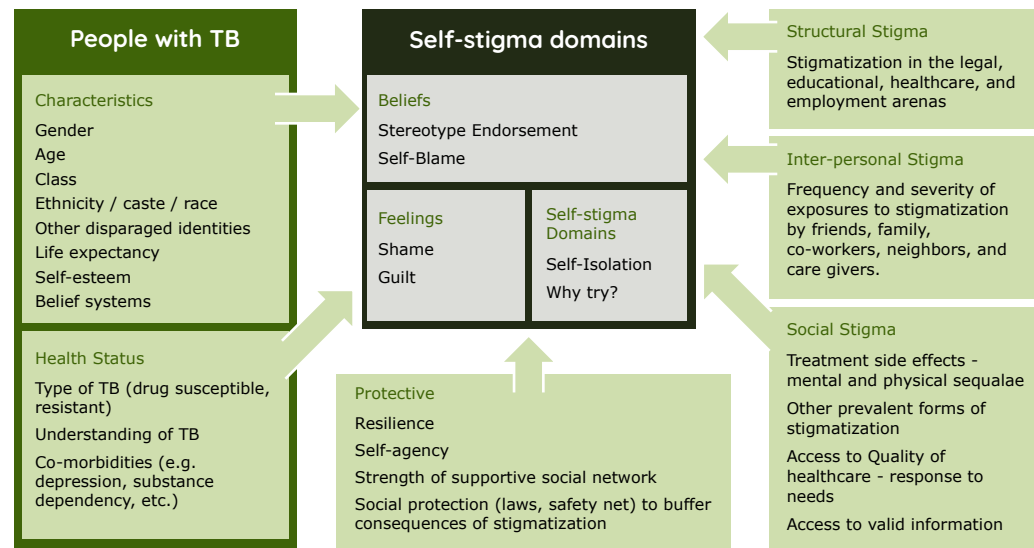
People with TB

Characteristics
Gender
Age
Class
Ethnicity / caste / race
Other disparaged identities
Life expectancy
Self-esteem
Belief systems

Health Status
Type of TB (drug susceptible, resistant)
Understanding of TB
Co-morbidities (e.g. depression, substance dependency, etc.)

Self-stigma domains

Beliefs
Stereotype Endorsement
Self-Blame

Feelings
Shame
Guilt

Self-stigma Domains
Self-Isolation
Why try?

Protective
Resilience
Self-agency
Strength of supportive social network
Social protection (laws, safety net) to buffer consequences of stigmatization

Structural Stigma
Stigmatization in the legal, educational, healthcare, and employment arenas

Inter-personal Stigma
Frequency and severity of exposures to stigmatization by friends, family, co-workers, neighbors, and care givers.

Social Stigma
Treatment side effects - mental and physical sequalae
Other prevalent forms of stigmatization
Access to Quality of healthcare - response to needs
Access to valid information